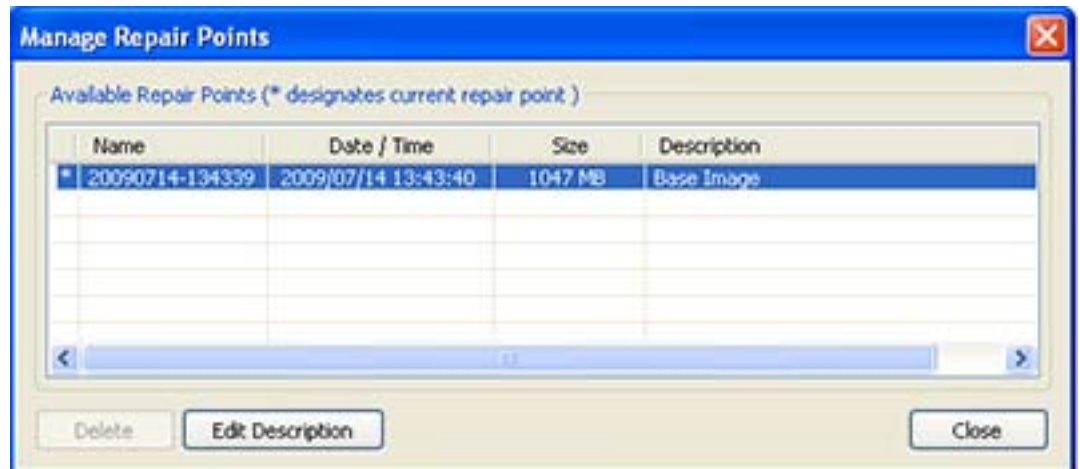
Manage Repair Points

Available Repair Points (* designates current repair point )

| | Name | Date / Time | Size | Description |
|---|---|---|---|---|
| * | 20090714-134339 | 2009/07/14 13:43:40 | 1047 MB | Base Image |

Delete Edit Description Close